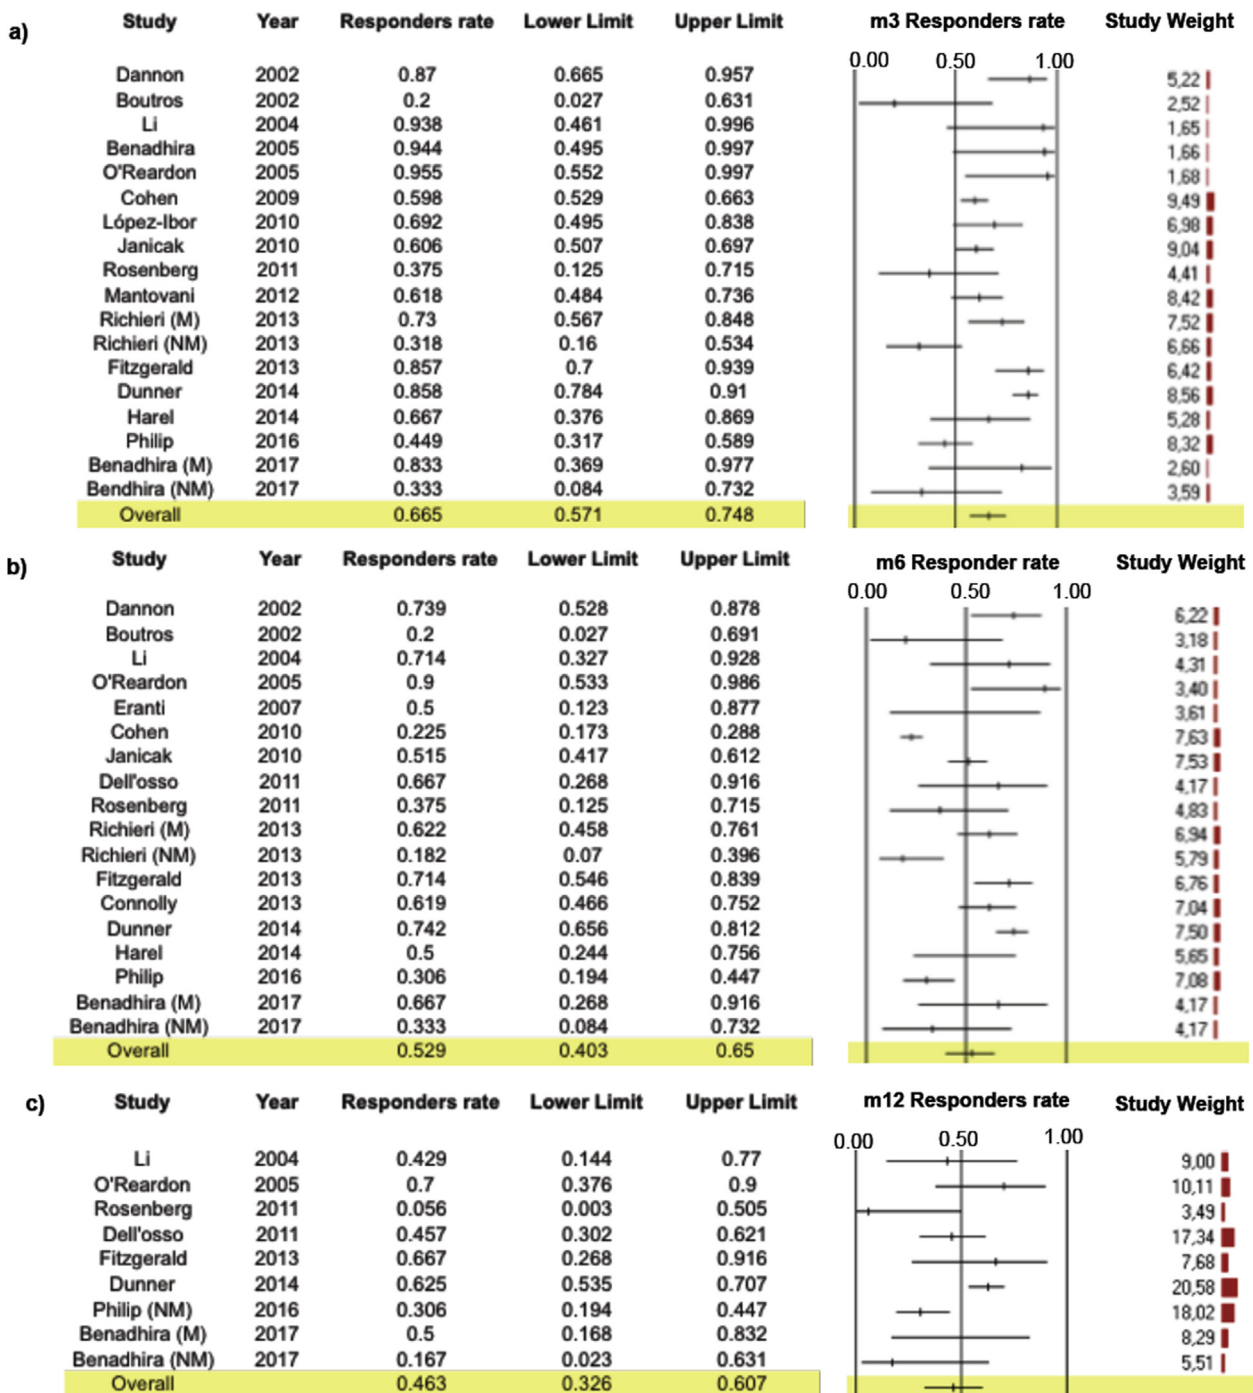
a)

| Study | Year | Responders rate | Lower Limit | Upper Limit | Study Weight |
|---|---|---|---|---|---|
| Dannon | 2002 | 0.87 | 0.665 | 0.957 | 5,22 |
| Boutros | 2002 | 0.2 | 0.027 | 0.631 | 2,52 |
| Li | 2004 | 0.938 | 0.461 | 0.996 | 1,65 |
| Benadhira | 2005 | 0.944 | 0.495 | 0.997 | 1,66 |
| O'Reardon | 2005 | 0.955 | 0.552 | 0.997 | 1,68 |
| Cohen | 2009 | 0.598 | 0.529 | 0.663 | 9,49 |
| López-Ibor | 2010 | 0.692 | 0.495 | 0.838 | 6,98 |
| Janicak | 2010 | 0.606 | 0.507 | 0.697 | 9,04 |
| Rosenberg | 2011 | 0.375 | 0.125 | 0.715 | 4,41 |
| Mantovani | 2012 | 0.618 | 0.484 | 0.736 | 8,42 |
| Richieri (M) | 2013 | 0.73 | 0.567 | 0.848 | 7,52 |
| Richieri (NM) | 2013 | 0.318 | 0.16 | 0.534 | 6,66 |
| Fitzgerald | 2013 | 0.857 | 0.7 | 0.939 | 6,42 |
| Dunner | 2014 | 0.858 | 0.784 | 0.91 | 8,56 |
| Harel | 2014 | 0.667 | 0.376 | 0.869 | 5,28 |
| Philip | 2016 | 0.449 | 0.317 | 0.589 | 8,32 |
| Benadhira (M) | 2017 | 0.833 | 0.369 | 0.977 | 2,60 |
| Bendhira (NM) | 2017 | 0.333 | 0.084 | 0.732 | 3,59 |
| Overall | | 0.665 | 0.571 | 0.748 | |

m3 Responders rate
0.00 0.50 1.00

b)

| Study | Year | Responders rate | Lower Limit | Upper Limit | Study Weight |
|---|---|---|---|---|---|
| Dannon | 2002 | 0.739 | 0.528 | 0.878 | 6,22 |
| Boutros | 2002 | 0.2 | 0.027 | 0.691 | 3,18 |
| Li | 2004 | 0.714 | 0.327 | 0.928 | 4,31 |
| O'Reardon | 2005 | 0.9 | 0.533 | 0.986 | 3,40 |
| Eranti | 2007 | 0.5 | 0.123 | 0.877 | 3,61 |
| Cohen | 2010 | 0.225 | 0.173 | 0.288 | 7,63 |
| Janicak | 2010 | 0.515 | 0.417 | 0.612 | 7,53 |
| Dell'osso | 2011 | 0.667 | 0.268 | 0.916 | 4,17 |
| Rosenberg | 2011 | 0.375 | 0.125 | 0.715 | 4,83 |
| Richieri (M) | 2013 | 0.622 | 0.458 | 0.761 | 6,94 |
| Richieri (NM) | 2013 | 0.182 | 0.07 | 0.396 | 5,79 |
| Fitzgerald | 2013 | 0.714 | 0.546 | 0.839 | 6,76 |
| Connolly | 2013 | 0.619 | 0.466 | 0.752 | 7,04 |
| Dunner | 2014 | 0.742 | 0.656 | 0.812 | 7,50 |
| Harel | 2014 | 0.5 | 0.244 | 0.756 | 5,65 |
| Philip | 2016 | 0.306 | 0.194 | 0.447 | 7,08 |
| Benadhira (M) | 2017 | 0.667 | 0.268 | 0.916 | 4,17 |
| Benadhira (NM) | 2017 | 0.333 | 0.084 | 0.732 | 4,17 |
| Overall | | 0.529 | 0.403 | 0.65 | |

m6 Responder rate
0.00 0.50 1.00

c)

| Study | Year | Responders rate | Lower Limit | Upper Limit | Study Weight |
|---|---|---|---|---|---|
| Li | 2004 | 0.429 | 0.144 | 0.77 | 9,00 |
| O'Reardon | 2005 | 0.7 | 0.376 | 0.9 | 10,11 |
| Rosenberg | 2011 | 0.056 | 0.003 | 0.505 | 3,49 |
| Dell'osso | 2011 | 0.457 | 0.302 | 0.621 | 17,34 |
| Fitzgerald | 2013 | 0.667 | 0.268 | 0.916 | 7,68 |
| Dunner | 2014 | 0.625 | 0.535 | 0.707 | 20,58 |
| Philip (NM) | 2016 | 0.306 | 0.194 | 0.447 | 18,02 |
| Benadhira (M) | 2017 | 0.5 | 0.168 | 0.832 | 8,29 |
| Benadhira (NM) | 2017 | 0.167 | 0.023 | 0.631 | 5,51 |
| Overall | | 0.463 | 0.326 | 0.607 | |

m12 Responders rate
0.00 0.50 1.00